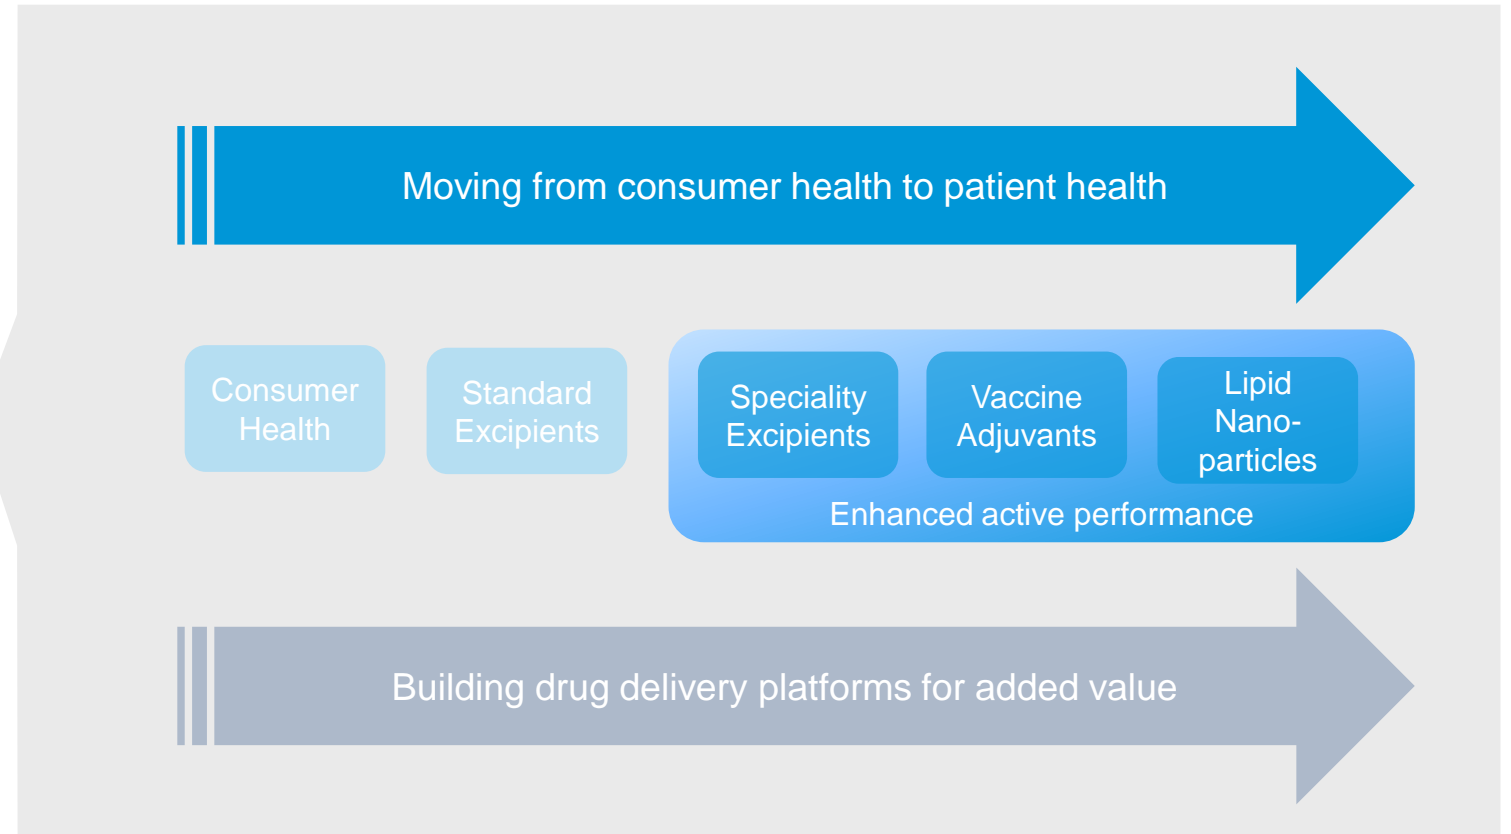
Moving from consumer health to patient health

Consumer Health

Standard Excipients

Speciality Excipients

Vaccine Adjuvants

Lipid Nano-particles

Enhanced active performance

Building drug delivery platforms for added value